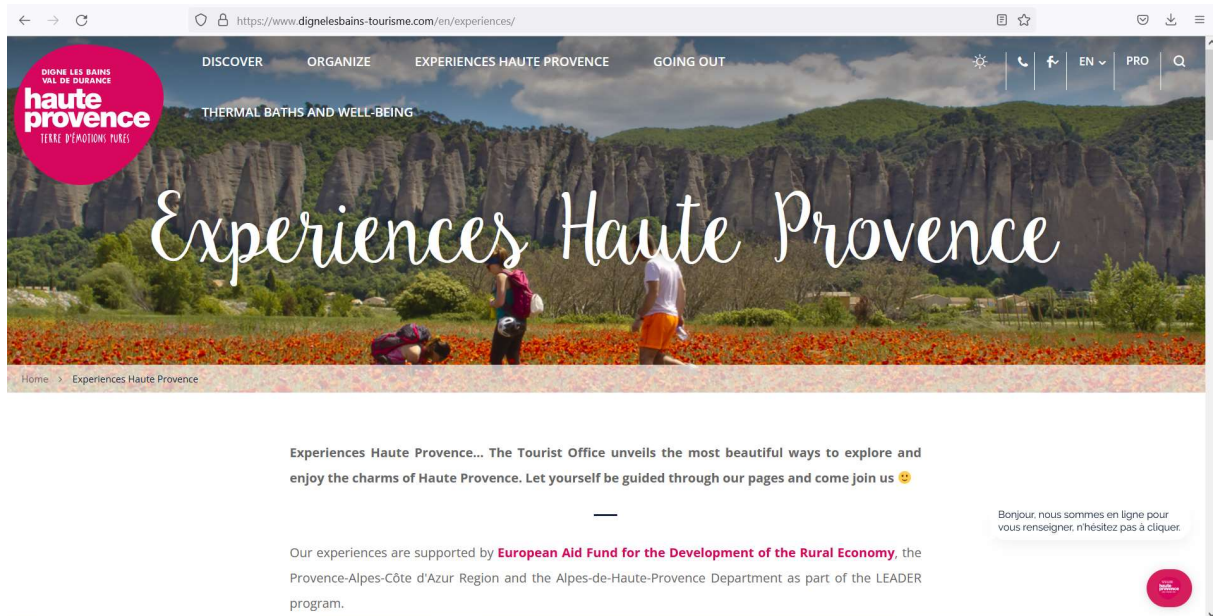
https://www.dignelesbains-tourisme.com/en/experiences/

DIGNE LES BAINS VAL DE DURANCE haute provence TERRE D'ÉMOTIONS PURES

DISCOVER ORGANIZE EXPERIENCES HAUTE PROVENCE GOING OUT THERMAL BATHS AND WELL-BEING

EN PRO

Experiences Haute Provence

Home > Experiences Haute Provence

Experiences Haute Provence... The Tourist Office unveils the most beautiful ways to explore and enjoy the charms of Haute Provence. Let yourself be guided through our pages and come join us 🙂

Our experiences are supported by European Aid Fund for the Development of the Rural Economy, the Provence-Alpes-Côte d'Azur Region and the Alpes-de-Haute-Provence Department as part of the LEADER program.

Bonjour, nous sommes en ligne pour vous renseigner, n'hésitez pas à cliquer.